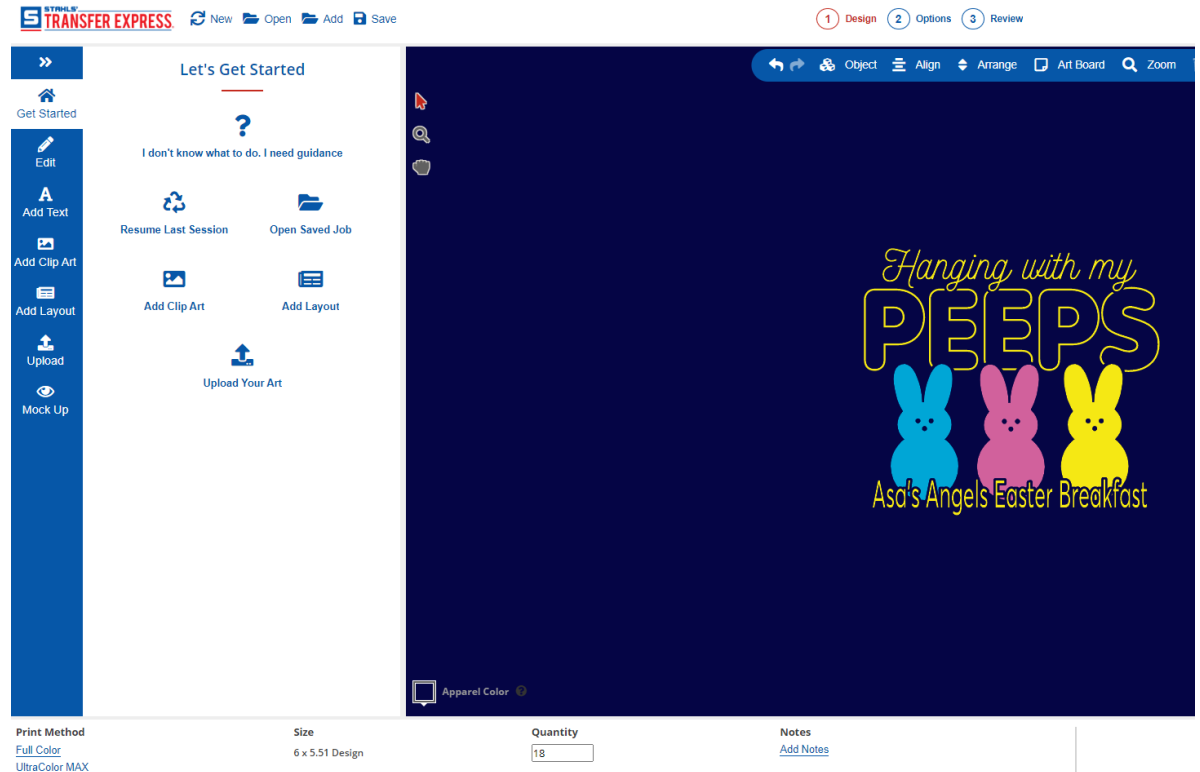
STAHLS' TRANSFER EXPRESS

New Open Add Save

1 Design 2 Options 3 Review

Get Started
Edit
Add Text
Add Clip Art
Add Layout
Upload
Mock Up

Let's Get Started

?
I don't know what to do. I need guidance

Resume Last Session
Open Saved Job

Add Clip Art
Add Layout

Upload Your Art

Object Align Arrange Art Board Zoom

Hanging with my
PEEPS
Asa's Angels Easter Breakfast

Apparel Color

Print Method
Full Color
UltraColor MAX

Size
6 x 5.51 Design

Quantity
18

Notes
Add Notes